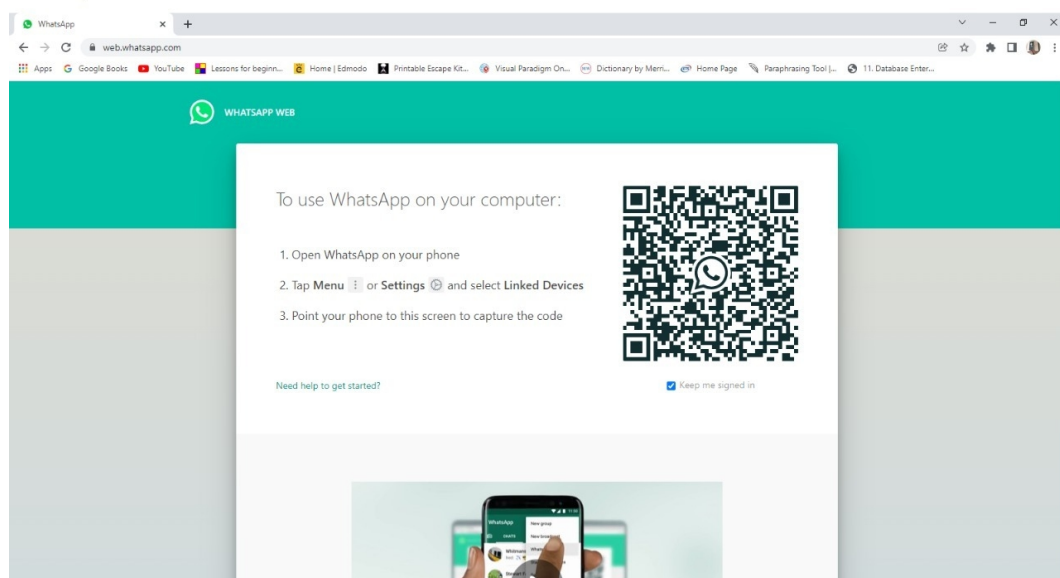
WhatsApp
web.whatsapp.com
Apps Google Books YouTube Lessons for beginn... Home | Edmodo Printable Escape Kit... Visual Paradigm On... Dictionary by Merri... Home Page Paraphrasing Tool |... 11. Database Enter...

WHATSAPP WEB

To use WhatsApp on your computer:

1. Open WhatsApp on your phone
2. Tap **Menu** or **Settings** and select **Linked Devices**
3. Point your phone to this screen to capture the code

Need help to get started?

Keep me signed in

WhatsApp
CHATS
New group
New broadcast
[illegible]